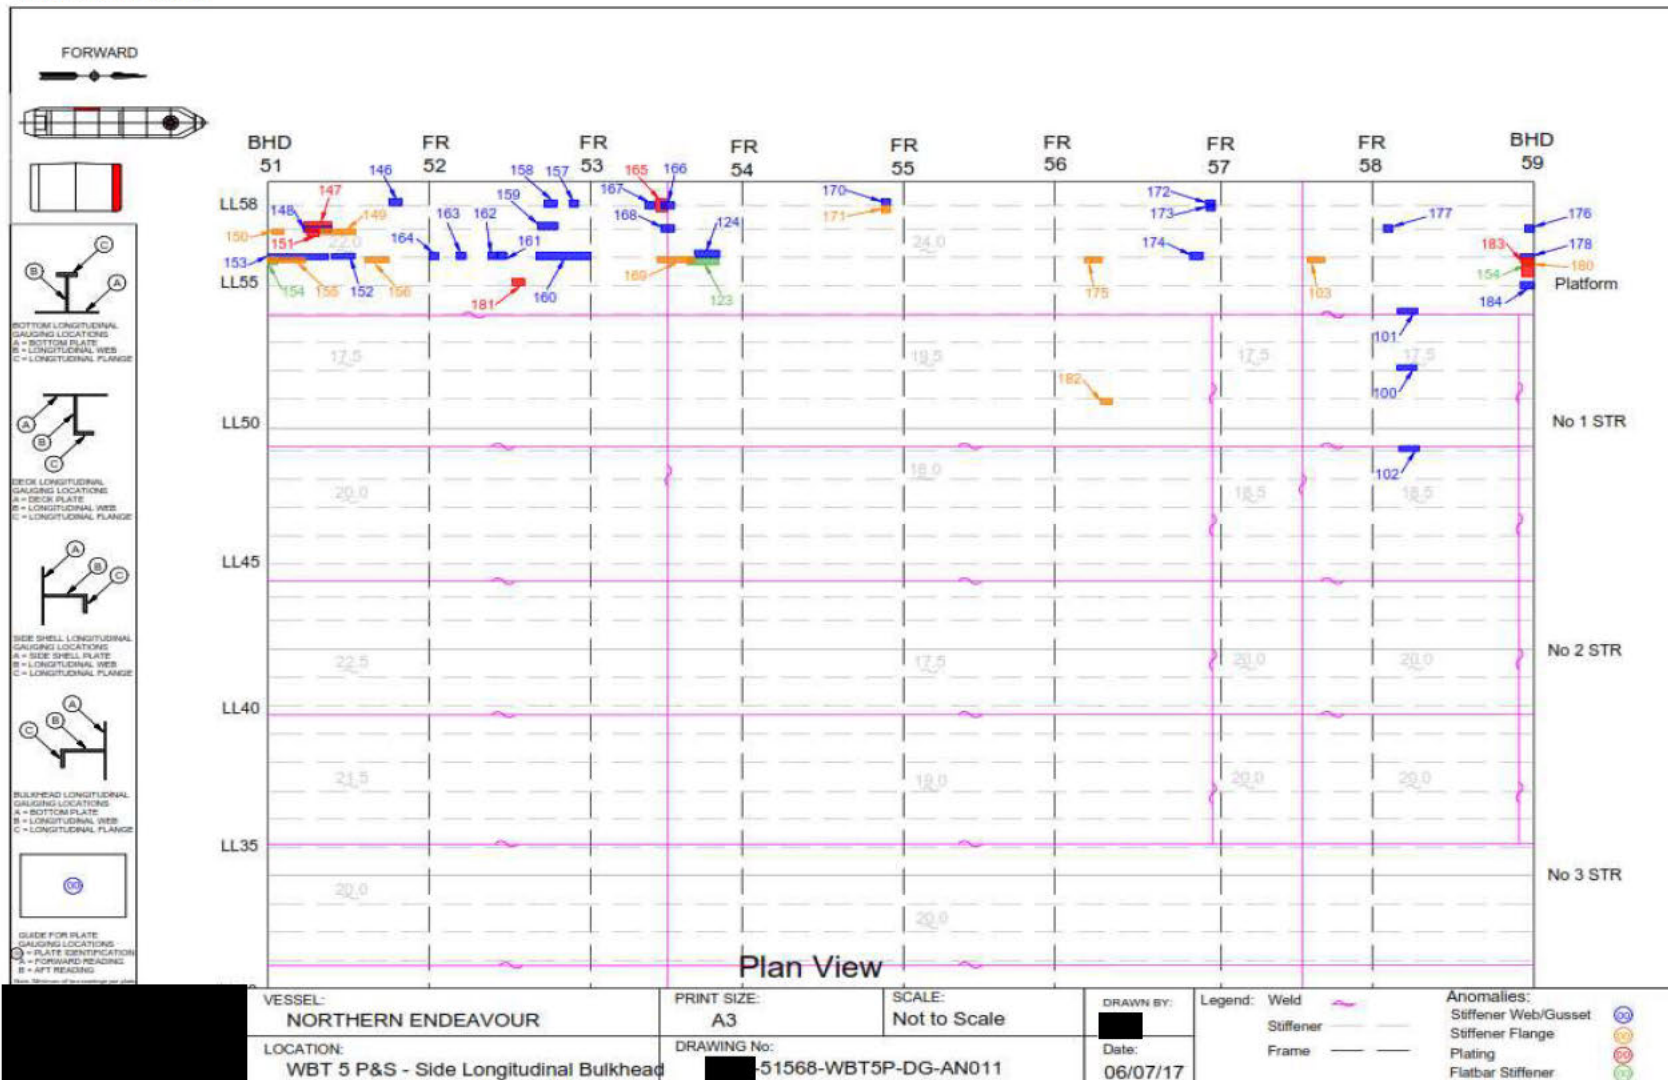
FORWARD

BHD 51
FR 52
FR 53
FR 54
FR 55
FR 56
FR 57
FR 58
BHD 59

LL58
LL55
LL50
LL45
LL40
LL35

146 158 157 165 166 147 149 148 159 167 168 163 162 150 151 22.0 164 161 124 153 169 154 155 152 156 181 160 123 170 171 24.0 172 173 174 175 103 177 176 183 178 154 180 184 101 100 102 17.5 19.5 17.5 17.5 182 20.0 18.0 18.5 18.5 22.5 17.5 20.0 20.0 21.5 19.0 20.0 20.0 20.0 20.0

Platform
No 1 STR
No 2 STR
No 3 STR

BOTTOM LONGITUDINAL GAUGING LOCATIONS
A = BOTTOM PLATE
B = LONGITUDINAL WEB
C = LONGITUDINAL FLANGE

DECK LONGITUDINAL GAUGING LOCATIONS
A = DECK PLATE
B = LONGITUDINAL WEB
C = LONGITUDINAL FLANGE

SIDE SHELL LONGITUDINAL GAUGING LOCATIONS
A = SIDE SHELL PLATE
B = LONGITUDINAL WEB
C = LONGITUDINAL FLANGE

BULKHEAD LONGITUDINAL GAUGING LOCATIONS
A = BOTTOM PLATE
B = LONGITUDINAL WEB
C = LONGITUDINAL FLANGE

GUIDE FOR PLATE GAUGING LOCATIONS
00 = PLATE IDENTIFICATION
A = FORWARD READING
B = AFT READING
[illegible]

Plan View

VESSEL:
NORTHERN ENDEAVOUR
PRINT SIZE:
A3
SCALE:
Not to Scale
DRAWN BY:
LOCATION:
WBT 5 P&S - Side Longitudinal Bulkhead
DRAWING No:
-51568-WBT5P-DG-AN011
Date:
06/07/17
Legend: Weld
Stiffener
Frame
Anomalies:
Stiffener Web/Gusset
Stiffener Flange
Plating
Flatbar Stiffener